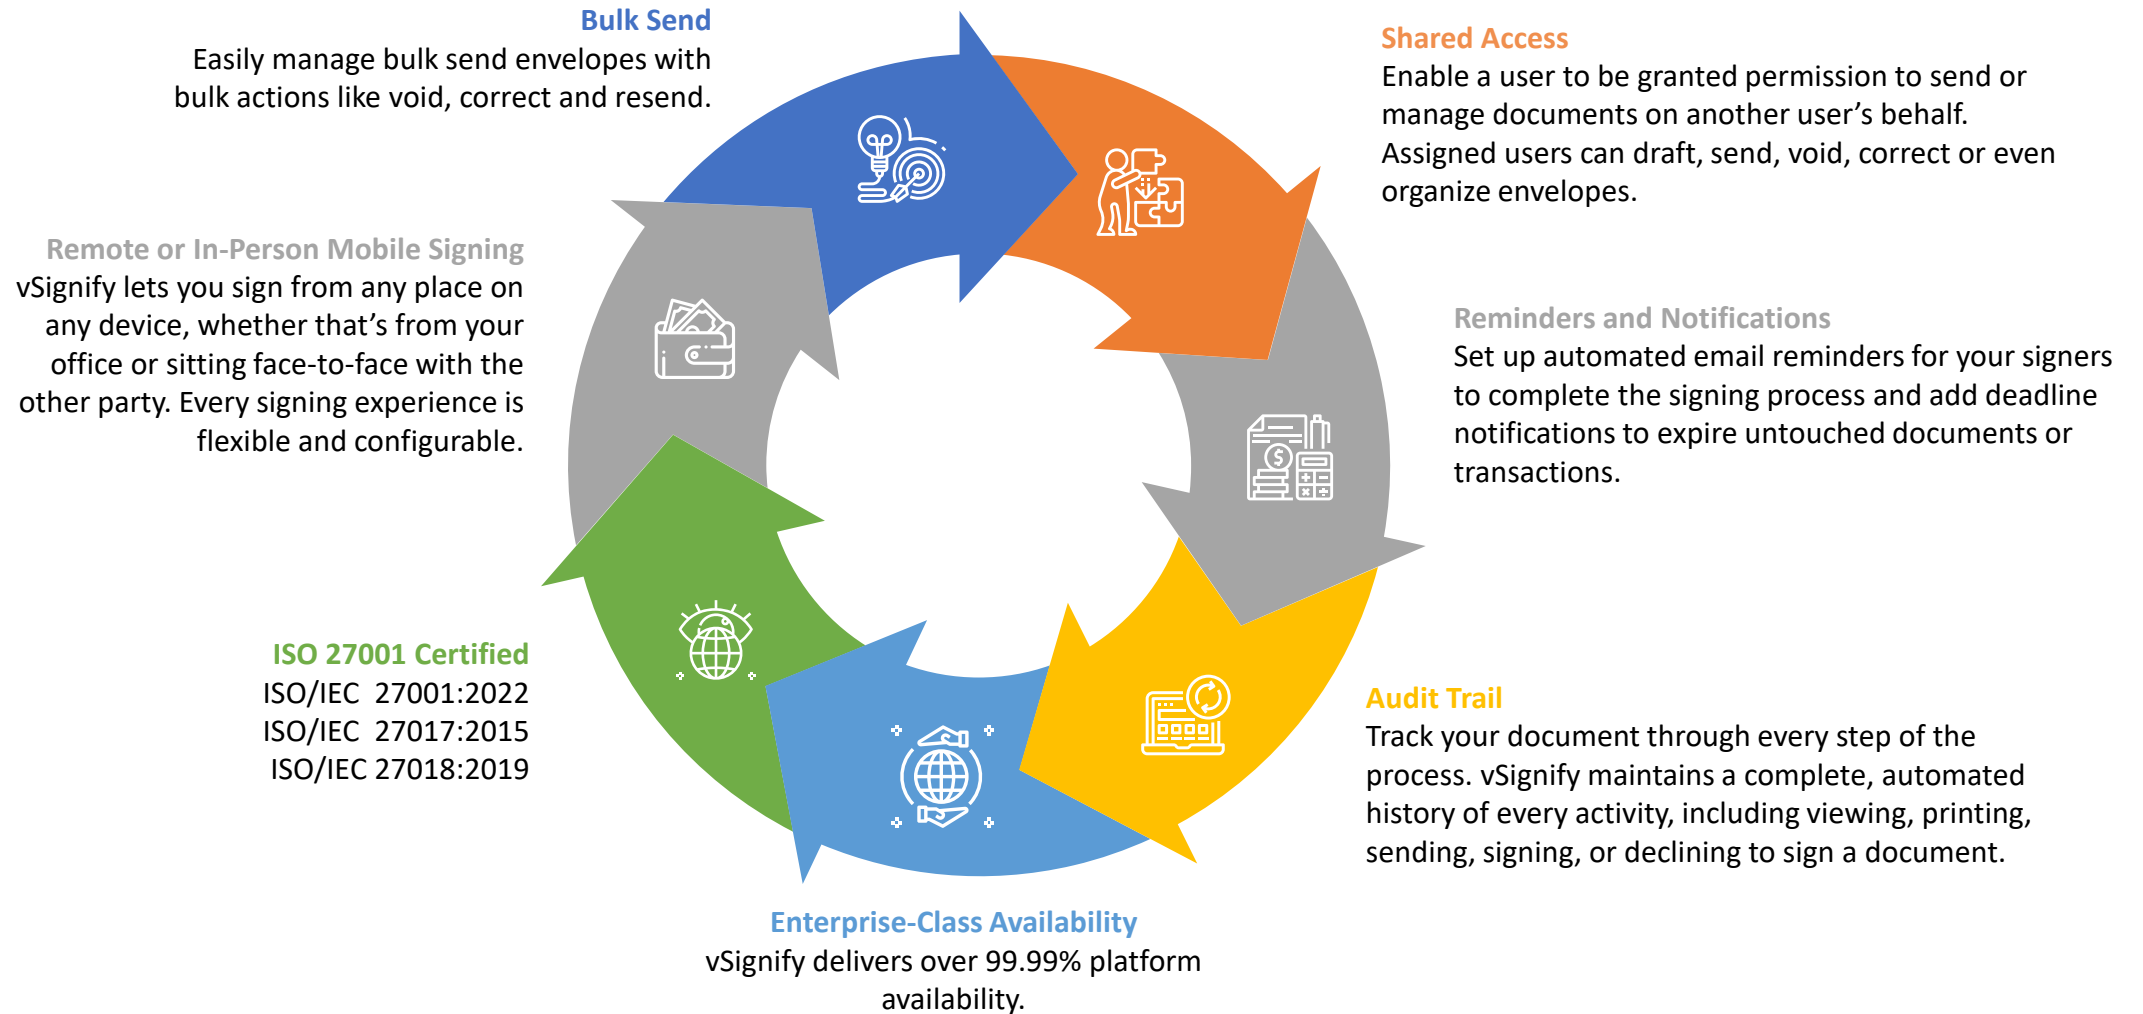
Bulk Send
Easily manage bulk send envelopes with bulk actions like void, correct and resend.

Shared Access
Enable a user to be granted permission to send or manage documents on another user's behalf. Assigned users can draft, send, void, correct or even organize envelopes.

Remote or In-Person Mobile Signing
vSignify lets you sign from any place on any device, whether that's from your office or sitting face-to-face with the other party. Every signing experience is flexible and configurable.

Reminders and Notifications
Set up automated email reminders for your signers to complete the signing process and add deadline notifications to expire untouched documents or transactions.

ISO 27001 Certified
ISO/IEC 27001:2022
ISO/IEC 27017:2015
ISO/IEC 27018:2019

Audit Trail
Track your document through every step of the process. vSignify maintains a complete, automated history of every activity, including viewing, printing, sending, signing, or declining to sign a document.

Enterprise-Class Availability
vSignify delivers over 99.99% platform availability.